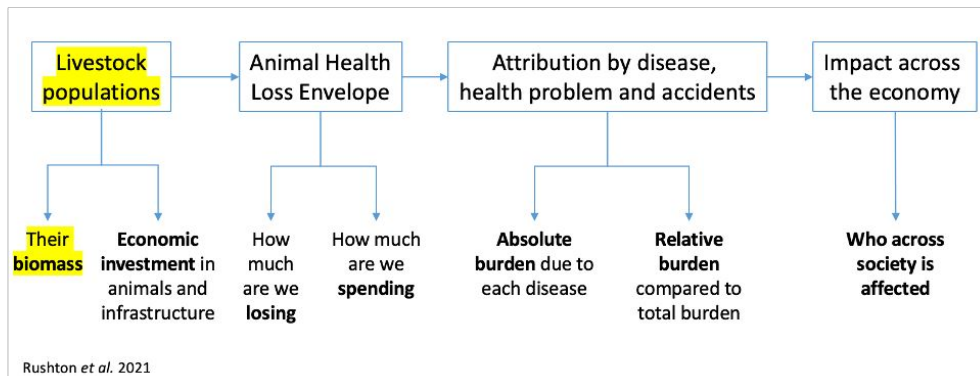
Livestock populations

Animal Health Loss Envelope

Attribution by disease, health problem and accidents

Impact across the economy

Their biomass

Economic investment in animals and infrastructure

How much are we losing

How much are we spending

Absolute burden due to each disease

Relative burden compared to total burden

Who across society is affected

Rushton et al. 2021